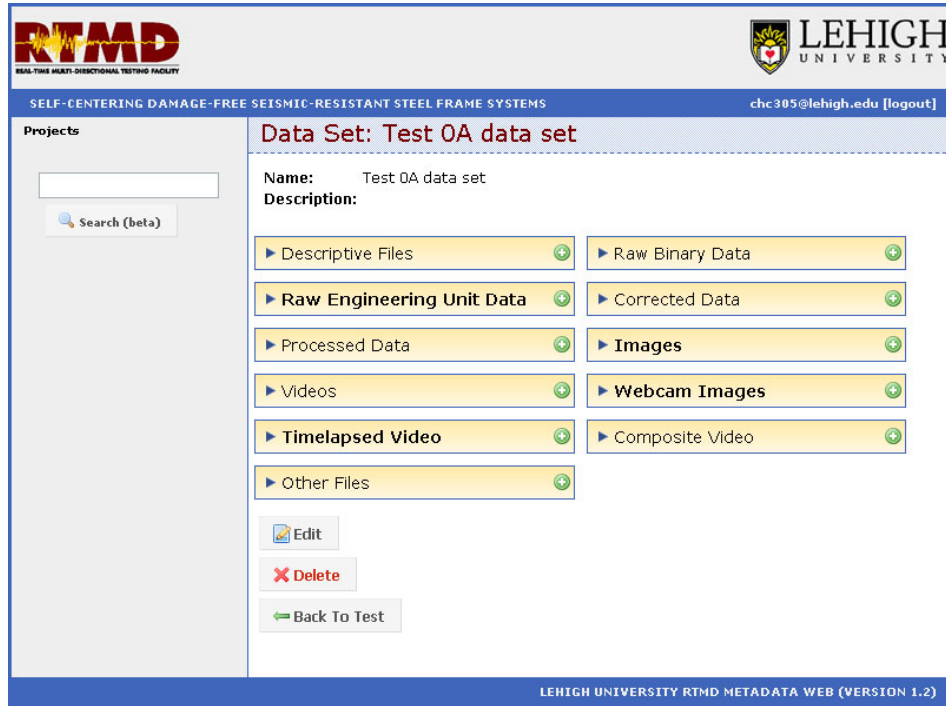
RTMD
REAL-TIME MULTI-DIRECTIONAL TESTING FACILITY

LEHIGH
UNIVERSITY

SELF-CENTERING DAMAGE-FREE SEISMIC-RESISTANT STEEL FRAME SYSTEMS

chc305@lehigh.edu [logout]

Projects

Search (beta)

Data Set: Test 0A data set

Name: Test 0A data set
Description:

Descriptive Files

Raw Binary Data

Raw Engineering Unit Data

Corrected Data

Processed Data

Images

Videos

Webcam Images

Timelapsed Video

Composite Video

Other Files

Edit

Delete

Back To Test

LEHIGH UNIVERSITY RTMD METADATA WEB (VERSION 1.2)